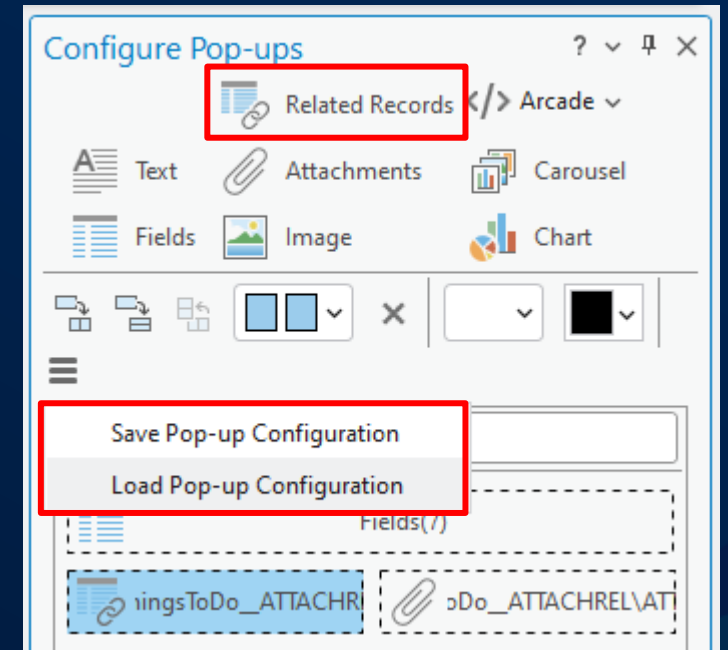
Configure Pop-ups

? ⌄ ✕

Related Records

</> Arcade ⌄

Text

Attachments

Carousel

Fields

Image

Chart

Save Pop-up Configuration

Load Pop-up Configuration

Fields(7)

ningsToDo__ATTACHRI

oDo__ATTACHREL\ATT